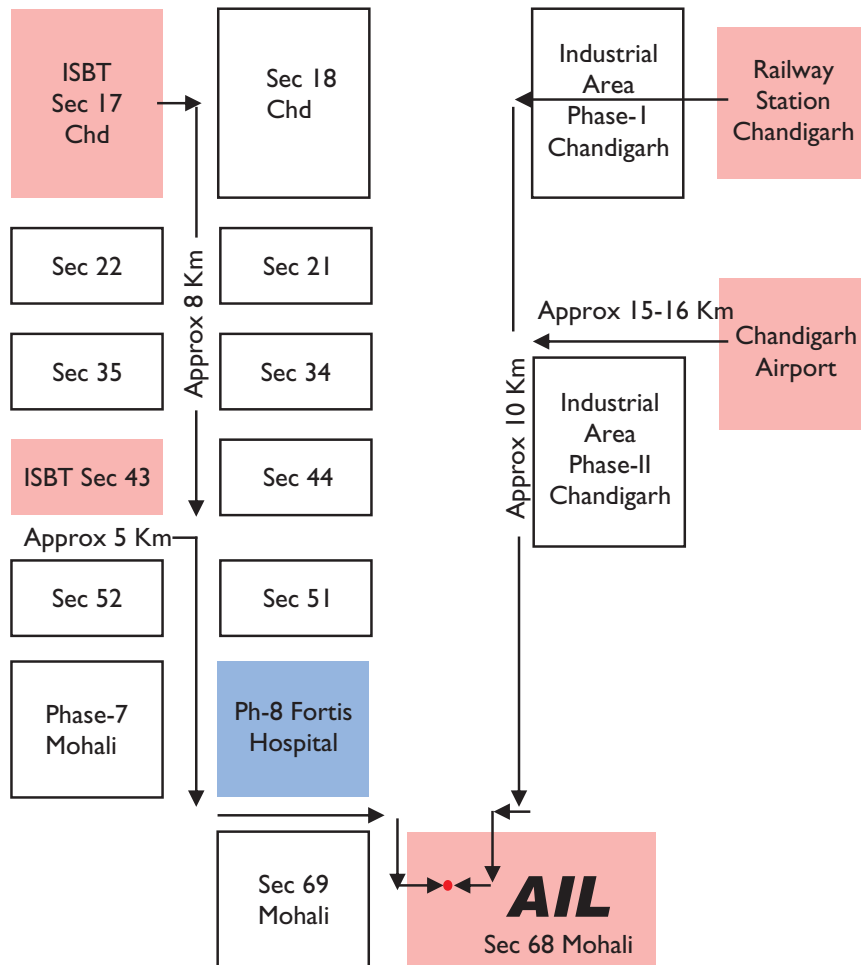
ISBT Sec 17 Chd

Sec 18 Chd

Industrial Area Phase-1 Chandigarh

Railway Station Chandigarh

Sec 22

Sec 21

Approx 8 Km

Approx 15-16 Km

Chandigarh Airport

Sec 35

Sec 34

Approx 10 Km

Industrial Area Phase-II Chandigarh

ISBT Sec 43

Sec 44

Approx 5 Km

Sec 52

Sec 51

Phase-7 Mohali

Ph-8 Fortis Hospital

Sec 69 Mohali

AIL

Sec 68 Mohali